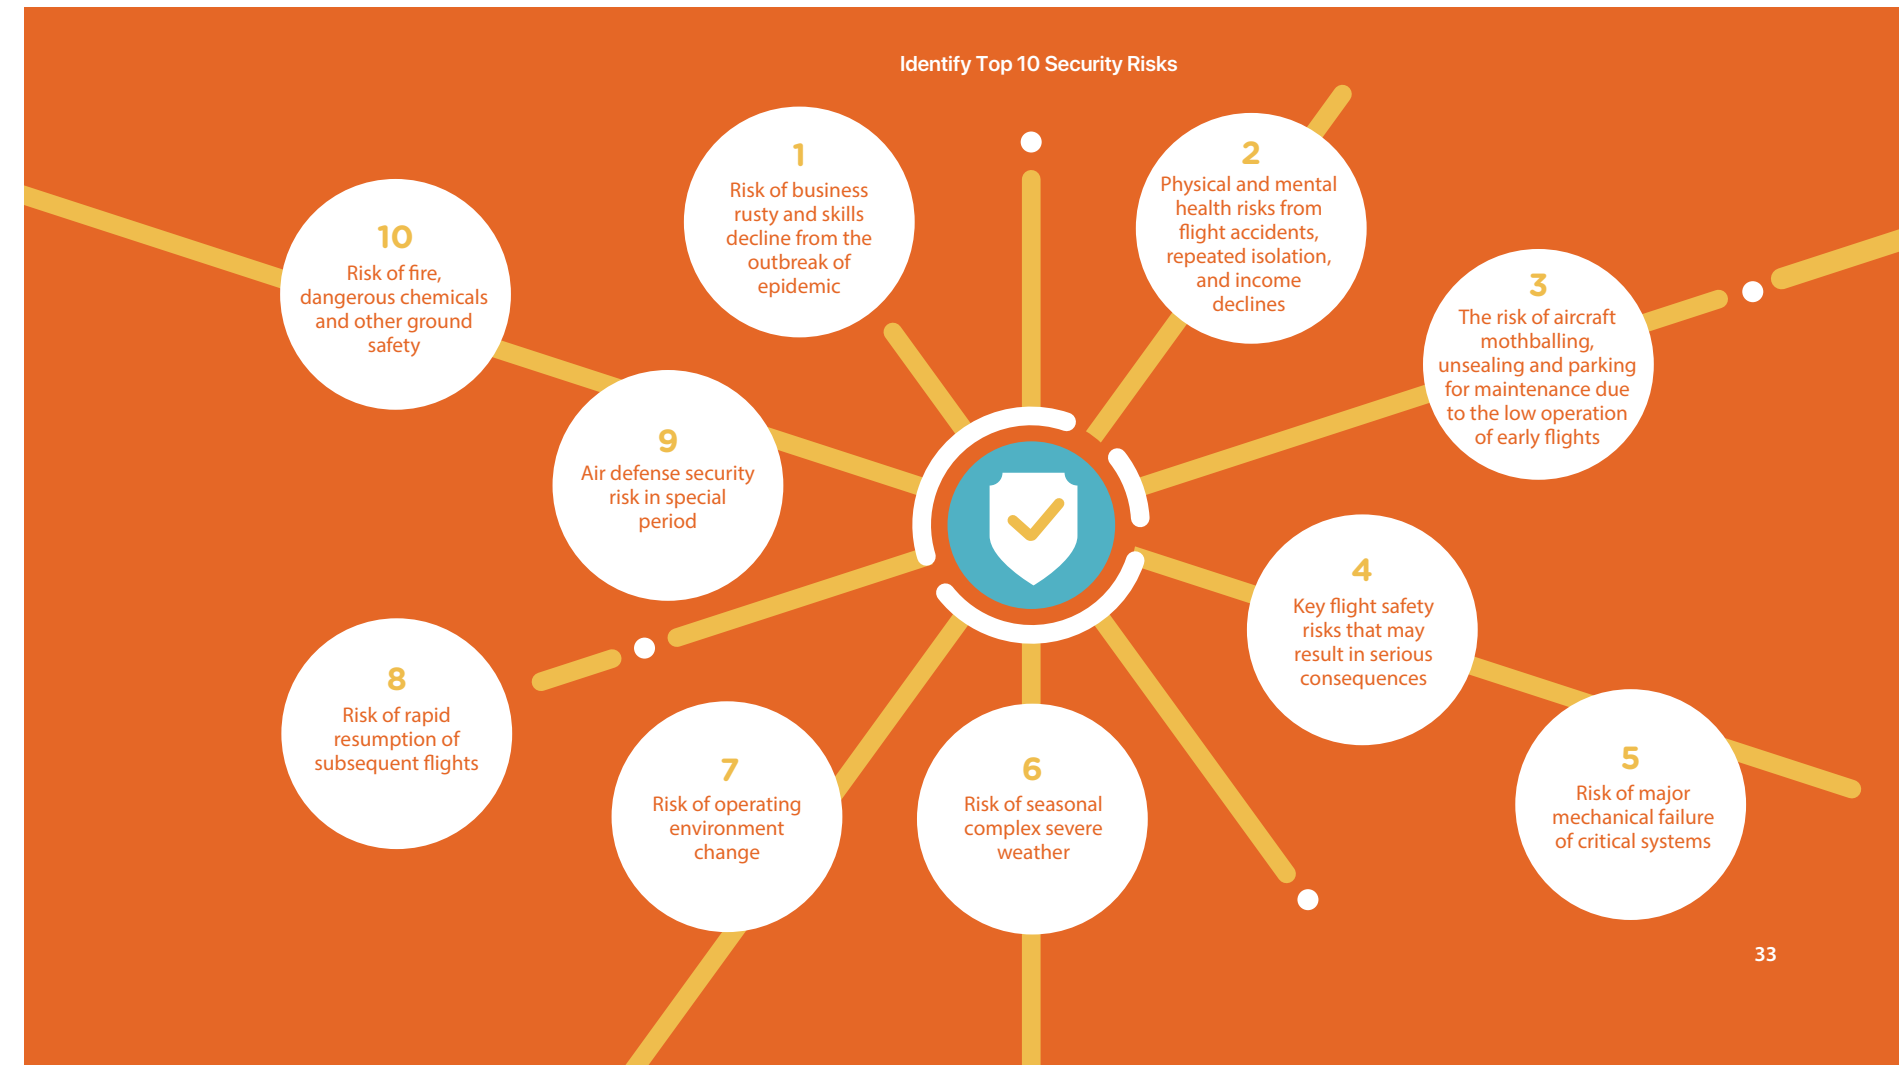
Identify Top 10 Security Risks

1
Risk of business rusty and skills decline from the outbreak of epidemic

2
Physical and mental health risks from flight accidents, repeated isolation, and income declines

3
The risk of aircraft mothballing, unsealing and parking for maintenance due to the low operation of early flights

4
Key flight safety risks that may result in serious consequences

5
Risk of major mechanical failure of critical systems

6
Risk of seasonal complex severe weather

7
Risk of operating environment change

8
Risk of rapid resumption of subsequent flights

9
Air defense security risk in special period

10
Risk of fire, dangerous chemicals and other ground safety

33